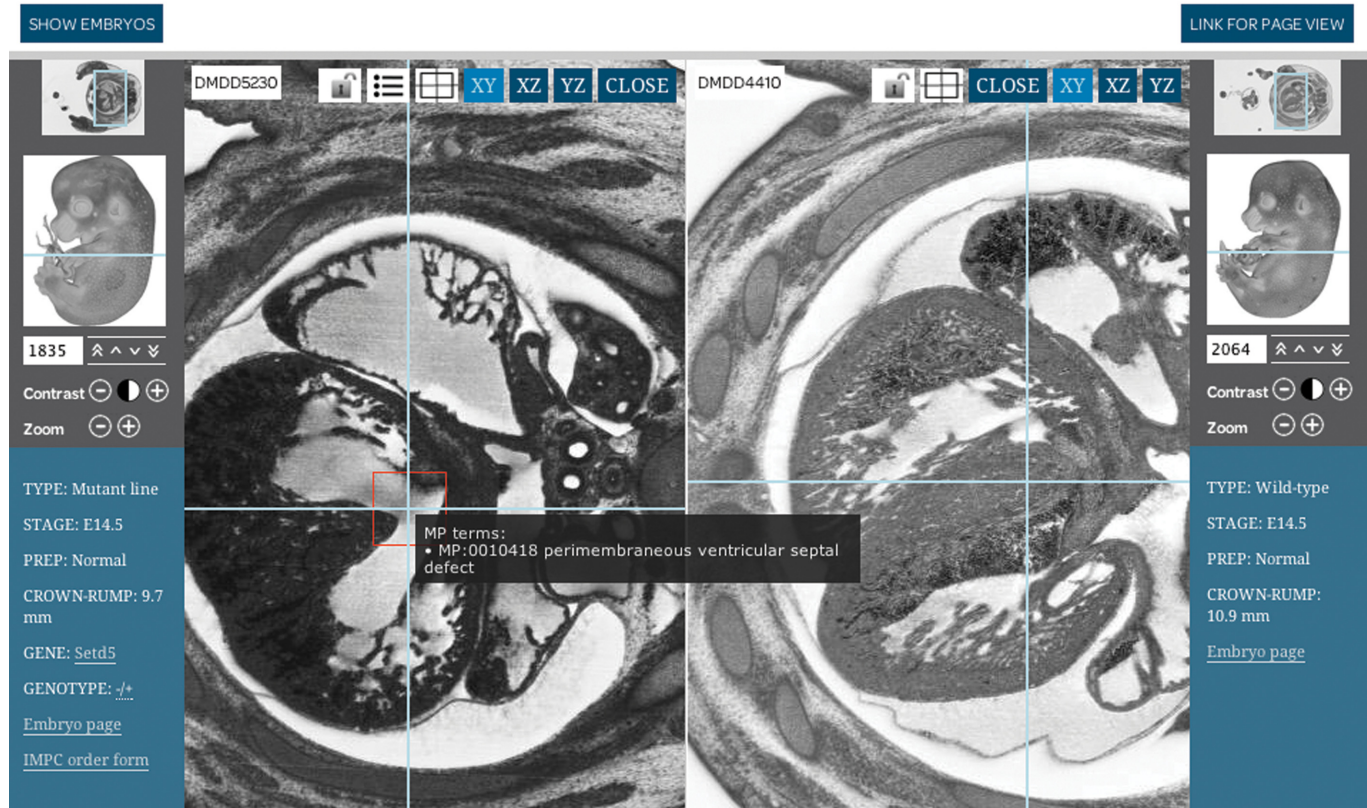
SHOW EMBRYOS

LINK FOR PAGE VIEW

DMDD5230

XY XZ YZ CLOSE

1835

Contrast

Zoom

TYPE: Mutant line

STAGE: E14.5

PREP: Normal

CROWN-RUMP: 9.7 mm

GENE: Setd5

GENOTYPE: -/+

Embryo page

IMPC order form

MP terms:
• MP:0010418 perimembraneous ventricular septal defect

DMDD4410

CLOSE XY XZ YZ

2064

Contrast

Zoom

TYPE: Wild-type

STAGE: E14.5

PREP: Normal

CROWN-RUMP: 10.9 mm

Embryo page